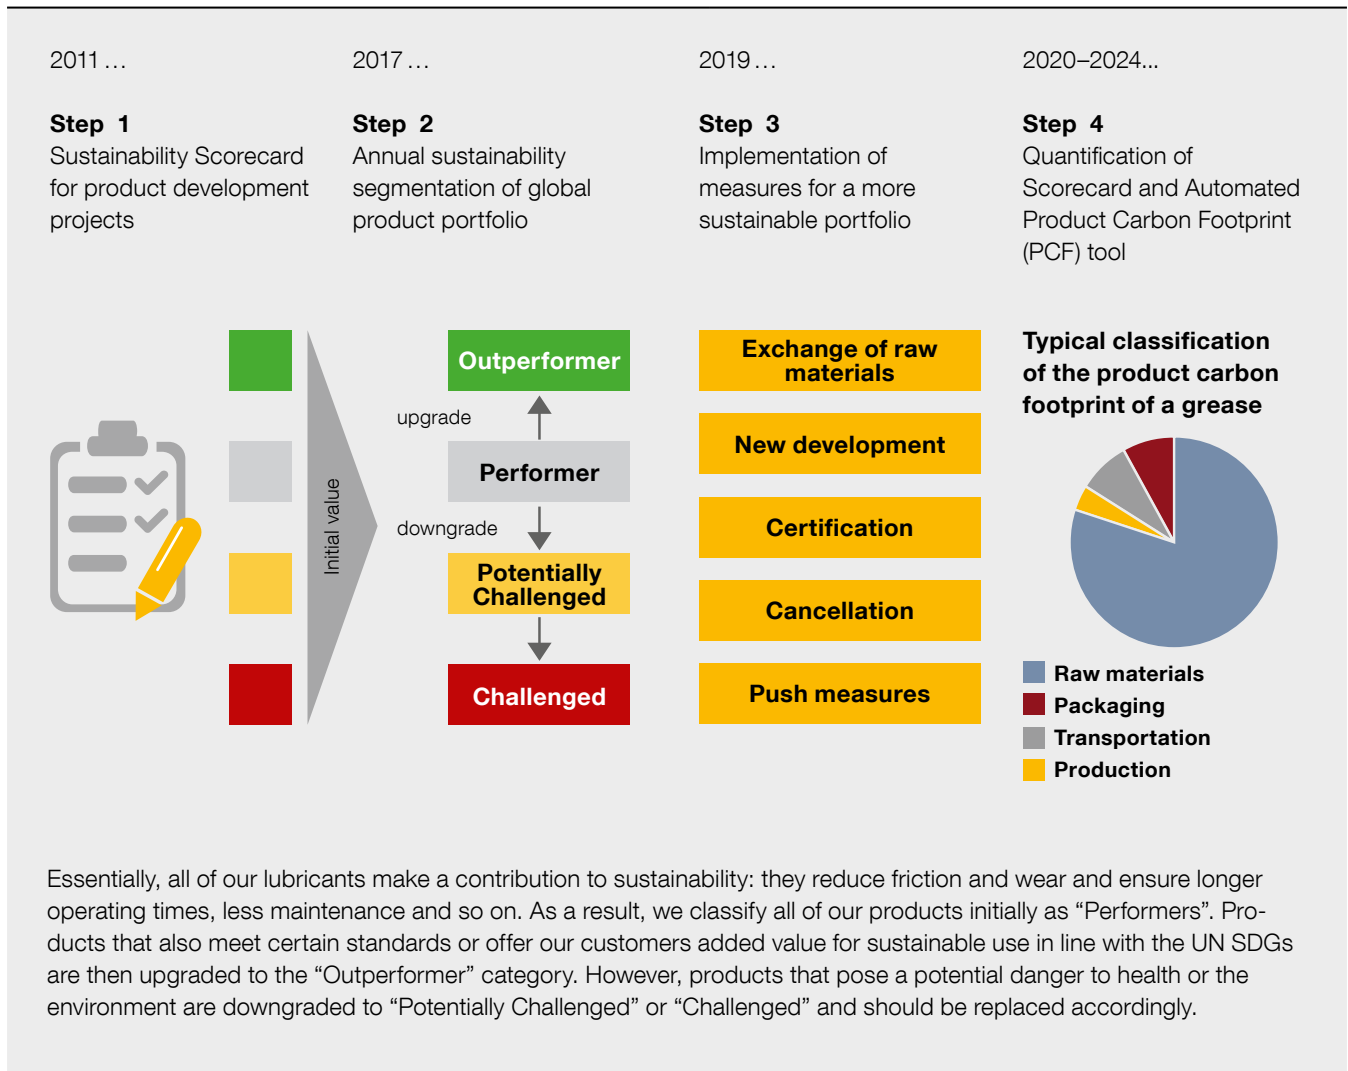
2011 …

Step 1
Sustainability Scorecard for product development projects

2017 …

Step 2
Annual sustainability segmentation of global product portfolio

2019 …

Step 3
Implementation of measures for a more sustainable portfolio

2020–2024...

Step 4
Quantification of Scorecard and Automated Product Carbon Footprint (PCF) tool

Initial value

Outperformer

upgrade

Performer

downgrade

Potentially Challenged

Challenged

Exchange of raw materials

New development

Certification

Cancellation

Push measures

Typical classification of the product carbon footprint of a grease

Raw materials
Packaging
Transportation
Production

Essentially, all of our lubricants make a contribution to sustainability: they reduce friction and wear and ensure longer operating times, less maintenance and so on. As a result, we classify all of our products initially as “Performers”. Products that also meet certain standards or offer our customers added value for sustainable use in line with the UN SDGs are then upgraded to the “Outperformer” category. However, products that pose a potential danger to health or the environment are downgraded to “Potentially Challenged” or “Challenged” and should be replaced accordingly.